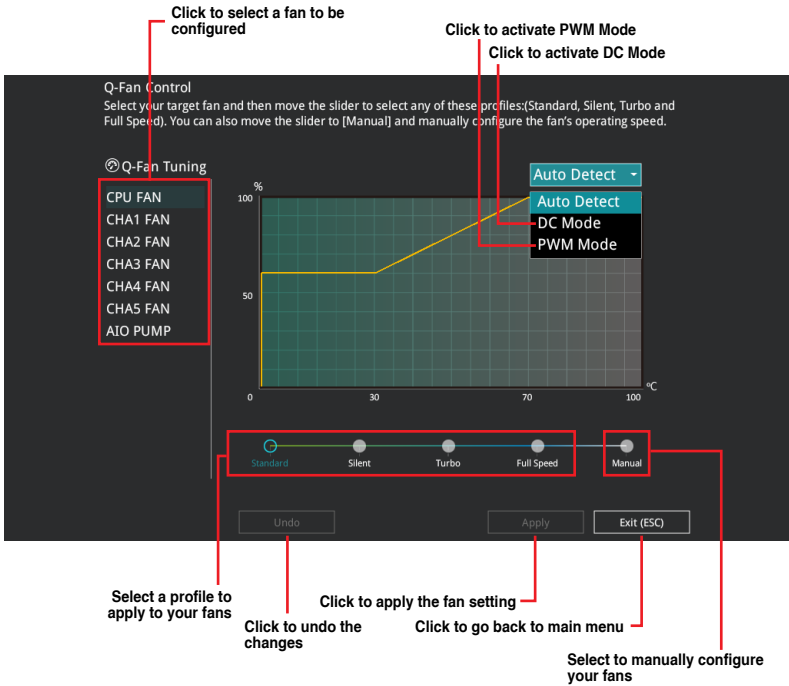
Click to select a fan to be configured

Click to activate PWM Mode

Click to activate DC Mode

Q-Fan Control

Select your target fan and then move the slider to select any of these profiles:(Standard, Silent, Turbo and Full Speed). You can also move the slider to [Manual] and manually configure the fan's operating speed.

Q-Fan Tuning

CPU FAN
CHA1 FAN
CHA2 FAN
CHA3 FAN
CHA4 FAN
CHA5 FAN
AIO PUMP

Auto Detect

%
100
50
0
30
70
100
℃

Auto Detect
DC Mode
PWM Mode

Standard
Silent
Turbo
Full Speed
Manual

Undo
Apply
Exit (ESC)

Select a profile to apply to your fans

Click to undo the changes

Click to apply the fan setting

Click to go back to main menu

Select to manually configure your fans